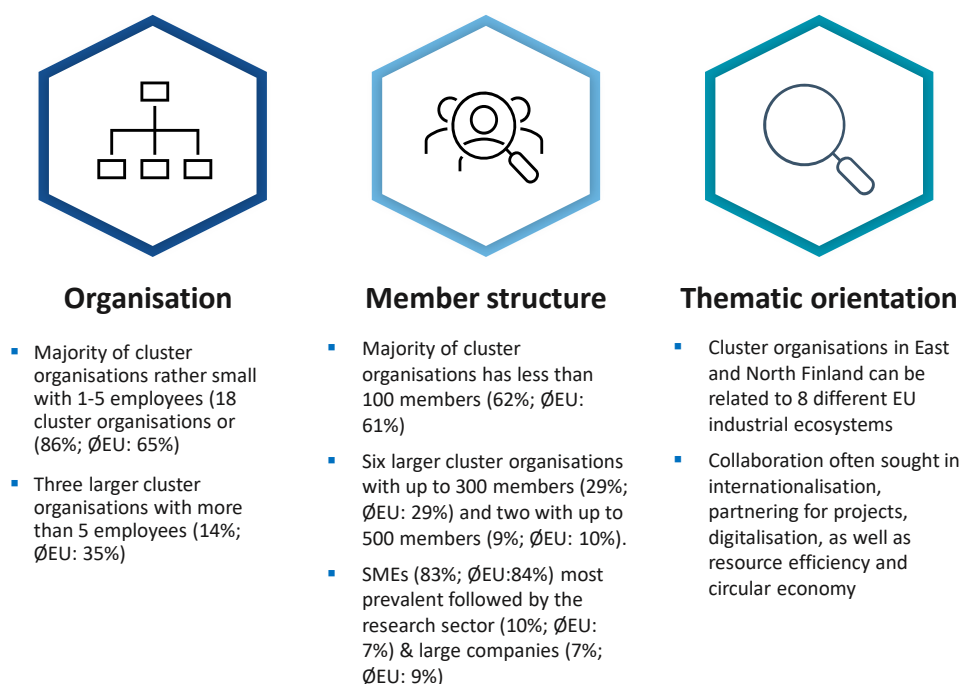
Organisation

- Majority of cluster organisations rather small with 1-5 employees (18 cluster organisations or (86%; ØEU: 65%)
- Three larger cluster organisations with more than 5 employees (14%; ØEU: 35%)

Member structure

- Majority of cluster organisations has less than 100 members (62%; ØEU: 61%)
- Six larger cluster organisations with up to 300 members (29%; ØEU: 29%) and two with up to 500 members (9%; ØEU: 10%).
- SMEs (83%; ØEU:84%) most prevalent followed by the research sector (10%; ØEU: 7%) & large companies (7%; ØEU: 9%)

Thematic orientation

- Cluster organisations in East and North Finland can be related to 8 different EU industrial ecosystems
- Collaboration often sought in internationalisation, partnering for projects, digitalisation, as well as resource efficiency and circular economy